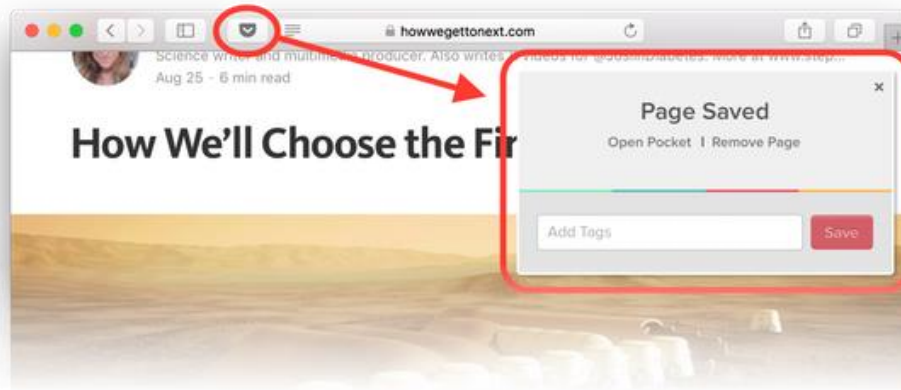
howwegettonext.com

Science writer and multimedia producer. Also writes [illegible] videos for @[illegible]. More at www.step...
Aug 25 · 6 min read

How We'll Choose the Fir

×
Page Saved
Open Pocket | Remove Page

Add Tags
Save